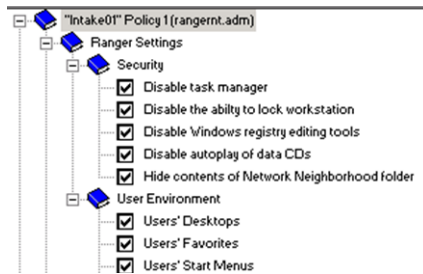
"Intake01" Policy 1 (rangernt.adm)
Ranger Settings
Security
Disable task manager
Disable the abilty to lock workstation
Disable Windows registry editing tools
Disable autoplay of data CDs
Hide contents of Network Neighborhood folder
User Environment
Users' Desktops
Users' Favorites
Users' Start Menus